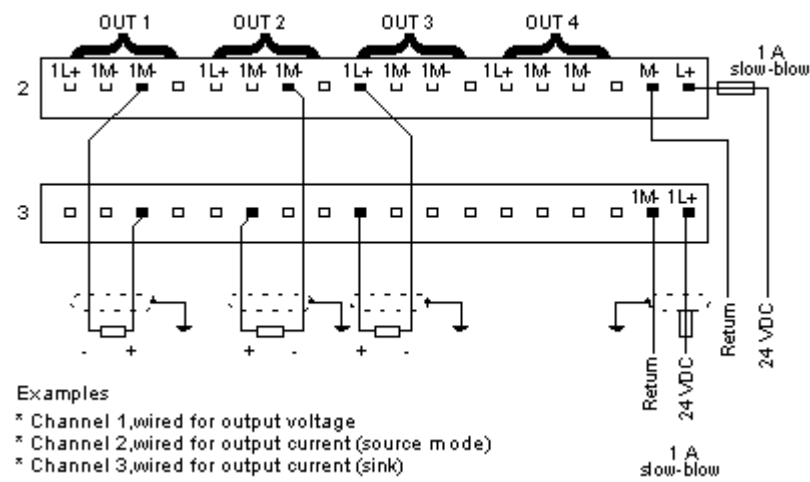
OUT 1 OUT 2 OUT 3 OUT 4

1L+ 1M- 1M- 1L+ 1M- 1M- 1L+ 1M- 1M- 1L+ 1M- 1M- M- L+

1 A slow-blow

2

3

1M- 1L+

- + + - + -

Return

24 VDC

Return

24 VDC

Examples

* Channel 1,wired for output voltage
* Channel 2,wired for output current (source mode)
* Channel 3,wired for output current (sink)

1 A slow-blow